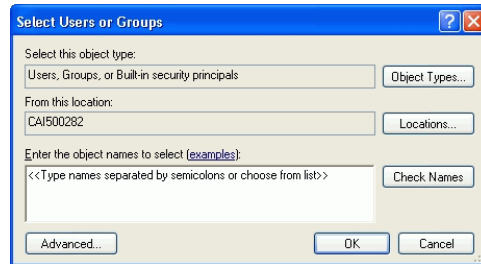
Select Users or Groups

Select this object type:

Users, Groups, or Built-in security principals

Object Types...

From this location:

CAI500282

Locations...

Enter the object names to select (examples):

<<Type names separated by semicolons or choose from list>>

Check Names

Advanced...

OK

Cancel